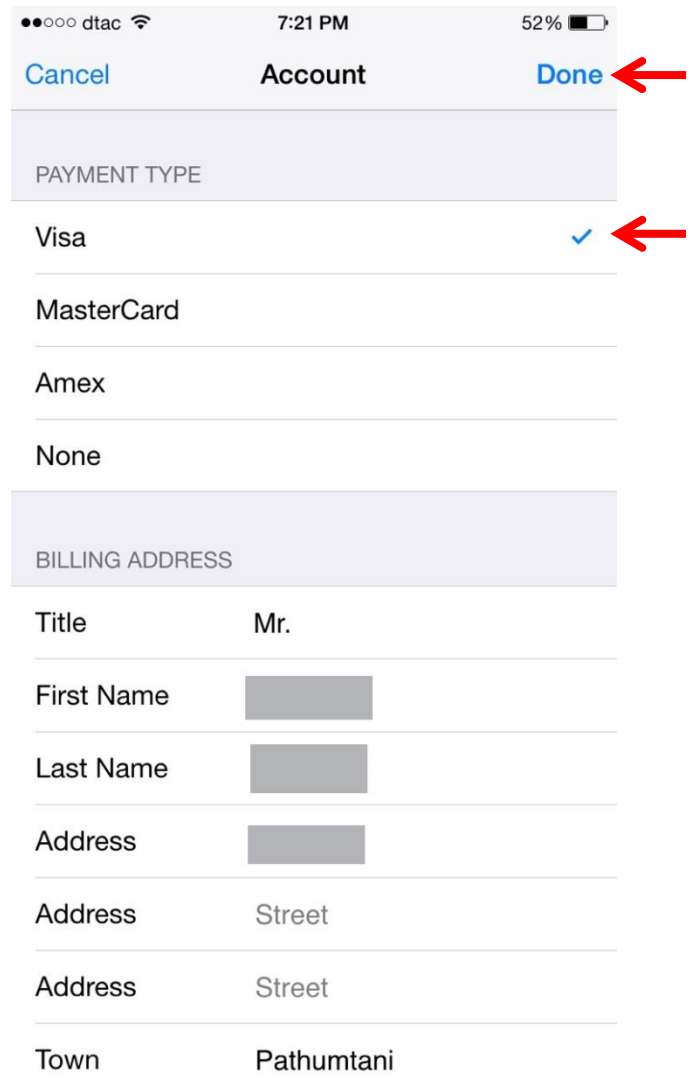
●●○○○ dtac 7:21 PM 52%

Cancel Account Done

PAYMENT TYPE

Visa ✓

MasterCard

Amex

None

BILLING ADDRESS

| | |
|---|---|
| Title | Mr. |
| First Name | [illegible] |
| Last Name | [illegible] |
| Address | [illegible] |
| Address | Street |
| Address | Street |
| Town | Pathumtani |